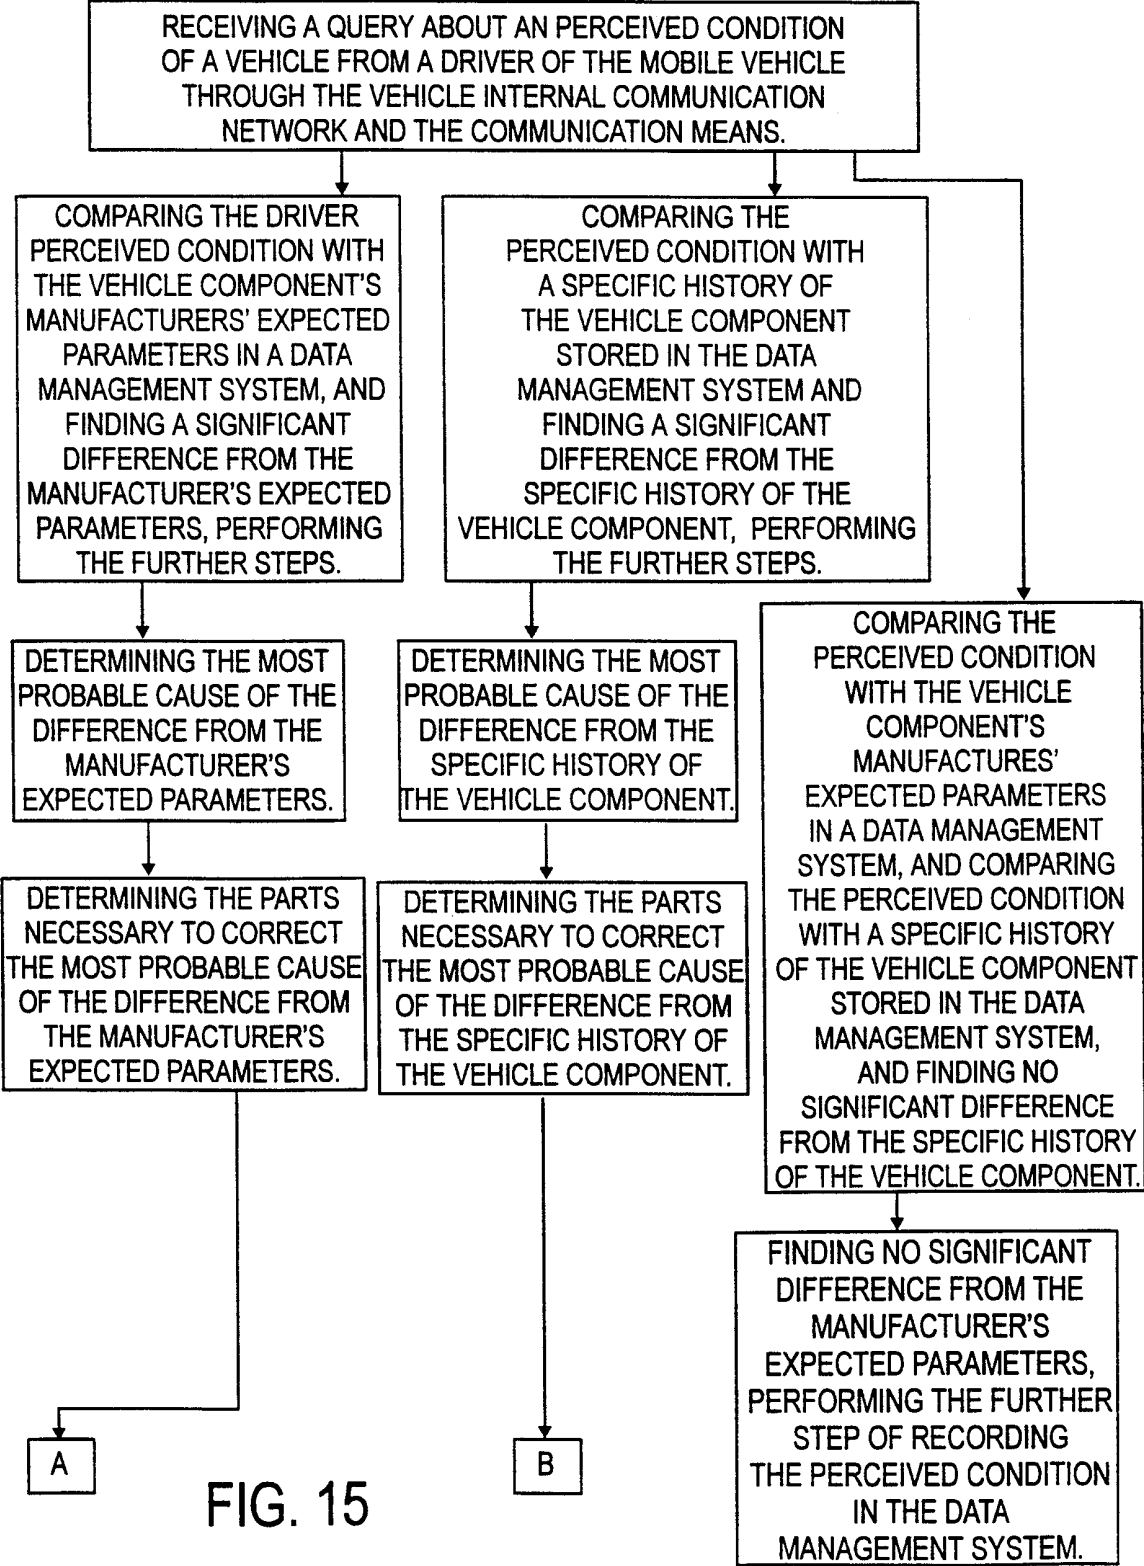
RECEIVING A QUERY ABOUT AN PERCEIVED CONDITION OF A VEHICLE FROM A DRIVER OF THE MOBILE VEHICLE THROUGH THE VEHICLE INTERNAL COMMUNICATION NETWORK AND THE COMMUNICATION MEANS.

COMPARING THE DRIVER PERCEIVED CONDITION WITH THE VEHICLE COMPONENT'S MANUFACTURERS' EXPECTED PARAMETERS IN A DATA MANAGEMENT SYSTEM, AND FINDING A SIGNIFICANT DIFFERENCE FROM THE MANUFACTURER'S EXPECTED PARAMETERS, PERFORMING THE FURTHER STEPS.

DETERMINING THE MOST PROBABLE CAUSE OF THE DIFFERENCE FROM THE MANUFACTURER'S EXPECTED PARAMETERS.

DETERMINING THE PARTS NECESSARY TO CORRECT THE MOST PROBABLE CAUSE OF THE DIFFERENCE FROM THE MANUFACTURER'S EXPECTED PARAMETERS.

A

COMPARING THE PERCEIVED CONDITION WITH A SPECIFIC HISTORY OF THE VEHICLE COMPONENT STORED IN THE DATA MANAGEMENT SYSTEM AND FINDING A SIGNIFICANT DIFFERENCE FROM THE SPECIFIC HISTORY OF THE VEHICLE COMPONENT, PERFORMING THE FURTHER STEPS.

DETERMINING THE MOST PROBABLE CAUSE OF THE DIFFERENCE FROM THE SPECIFIC HISTORY OF THE VEHICLE COMPONENT.

DETERMINING THE PARTS NECESSARY TO CORRECT THE MOST PROBABLE CAUSE OF THE DIFFERENCE FROM THE SPECIFIC HISTORY OF THE VEHICLE COMPONENT.

B

COMPARING THE PERCEIVED CONDITION WITH THE VEHICLE COMPONENT'S MANUFACTURES' EXPECTED PARAMETERS IN A DATA MANAGEMENT SYSTEM, AND COMPARING THE PERCEIVED CONDITION WITH A SPECIFIC HISTORY OF THE VEHICLE COMPONENT STORED IN THE DATA MANAGEMENT SYSTEM, AND FINDING NO SIGNIFICANT DIFFERENCE FROM THE SPECIFIC HISTORY OF THE VEHICLE COMPONENT.

FINDING NO SIGNIFICANT DIFFERENCE FROM THE MANUFACTURER'S EXPECTED PARAMETERS, PERFORMING THE FURTHER STEP OF RECORDING THE PERCEIVED CONDITION IN THE DATA MANAGEMENT SYSTEM.

FIG. 15